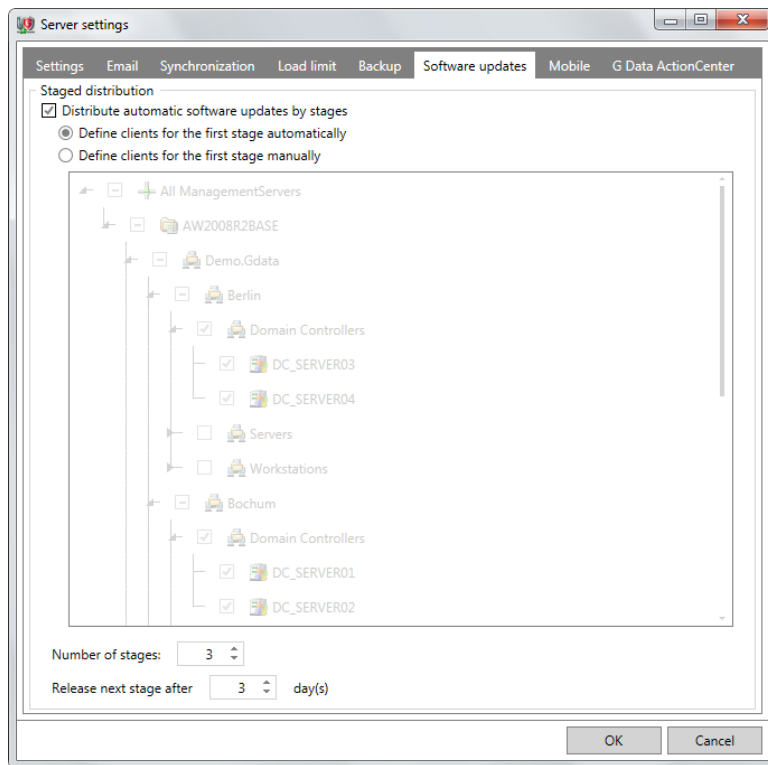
Server settings

Settings | Email | Synchronization | Load limit | Backup | Software updates | Mobile | G Data ActionCenter

Staged distribution

Distribute automatic software updates by stages

Define clients for the first stage automatically

Define clients for the first stage manually

All ManagementServers
AW2008R2BASE
Demo.Gdata
Berlin
Domain Controllers
DC_SERVER03
DC_SERVER04
Servers
Workstations
Bochum
Domain Controllers
DC_SERVER01
DC_SERVER02

Number of stages: 3

Release next stage after 3 day(s)

OK

Cancel